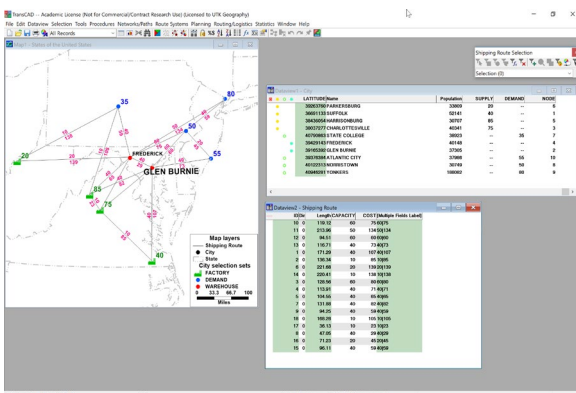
TransCAD - Academic License (Not for Commercial/Contract Research Use) (Licensed to UTK Geography)

File Edit Dataview Selection Tools Procedures Networks/Paths Route Systems Planning Routing/Logistics Statistics Window Help

All Records

Map1 - States of the United States

Shipping Route Selection

Selection (0)

35
80
50
55
20
FREDERICK
GLEN BURNIE
85
75
40

Map layers
Shipping Route
City
State
City selection sets
FACTORY
DEMAND
WAREHOUSE
0 33.3 66.7 100
Miles

Dataview1 - City

| | LATITUDE | Name | Population | SUPPLY | DEMAND | NODE |
|---|---|---|---|---|---|---|
| | 39265370 | PARKERSBURG | 33099 | 20 | -- | 6 |
| | 36651133 | SUFFOLK | 52141 | 40 | -- | 1 |
| | 38436050 | HARRISONBURG | 30707 | 85 | -- | 5 |
| | 38037227 | CHARLOTTESVILLE | 40341 | 75 | -- | 3 |
| | 40790863 | STATE COLLEGE | 38923 | -- | 35 | 7 |
| | 39420145 | FREDERICK | 40148 | -- | -- | 4 |
| | 39165300 | GLEN BURNIE | 37305 | -- | -- | 2 |
| | 39378390 | ATLANTIC CITY | 37986 | -- | 55 | 10 |
| | 40123313 | NORRISTOWN | 30749 | -- | 50 | 9 |
| | 40946597 | YONKERS | 188082 | -- | 80 | 8 |

Dataview2 - Shipping Route

| ID | Dir | Length | CAPACITY | COST | [Multiple Fields Label] |
|---|---|---|---|---|---|
| 10 | 0 | 118.12 | 60 | 75 | 60\|75 |
| 11 | 0 | 213.06 | 50 | 134 | 50\|134 |
| 12 | 0 | 94.51 | 60 | 60 | 60\|60 |
| 13 | 0 | 116.71 | 40 | 73 | 40\|73 |
| 1 | 0 | 171.29 | 40 | 107 | 40\|107 |
| 2 | 0 | 130.34 | 10 | 81 | 10\|81 |
| 8 | 0 | 221.68 | 20 | 138 | 20\|138 |
| 14 | 0 | 220.41 | 10 | 138 | 10\|138 |
| 3 | 0 | 128.90 | 60 | 80 | 60\|80 |
| 4 | 0 | 113.81 | 40 | 71 | 40\|71 |
| 5 | 0 | 104.56 | 40 | 65 | 40\|65 |
| 7 | 0 | 131.68 | 40 | 82 | 40\|82 |
| 6 | 0 | 94.25 | 40 | 59 | 40\|59 |
| 19 | 0 | 169.29 | 10 | 105 | 10\|105 |
| 17 | 0 | 36.13 | 10 | 23 | 10\|23 |
| 9 | 0 | 47.95 | 40 | 29 | 40\|29 |
| 16 | 0 | 71.23 | 20 | 45 | 20\|45 |
| 15 | 0 | 95.11 | 40 | 59 | 40\|59 |